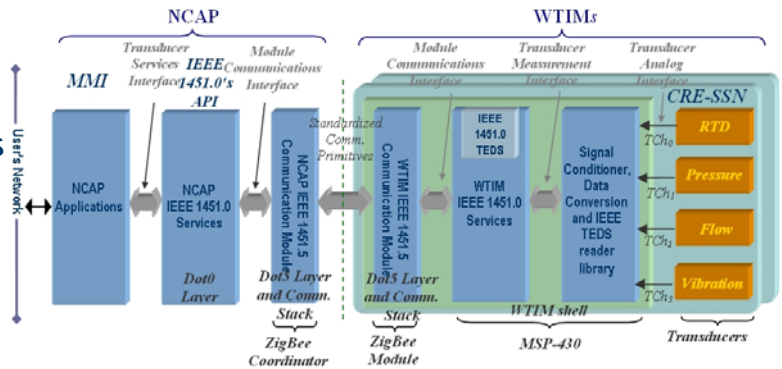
NCAP

WTIMs

Transducer Services Interface

Module Communications Interface

Module Communications Interface

Transducer Measurement Interface

Transducer Analog Interface

MMI

IEEE 1451.0's API

CRE-SSN

User's Network

NCAP Applications

NCAP IEEE 1451.0 Services

NCAP IEEE 1451.5 Communication Module

Standardized Comm. Primitives

WTIM IEEE 1451.5 Communication Module

IEEE 1451.0 TEDS

WTIM IEEE 1451.0 Services

Signal Conditioner, Data Conversion and IEEE TEDS reader library

$TCh_0$

RTD

$TCh_1$

Pressure

$TCh_2$

Flow

$TCh_3$

Vibration

Dot0 Layer

Dot5 Layer and Comm. Stack

Dot5 Layer and Comm. Stack

WTIM shell

ZigBee Coordinator

ZigBee Module

MSP-430

Transducers